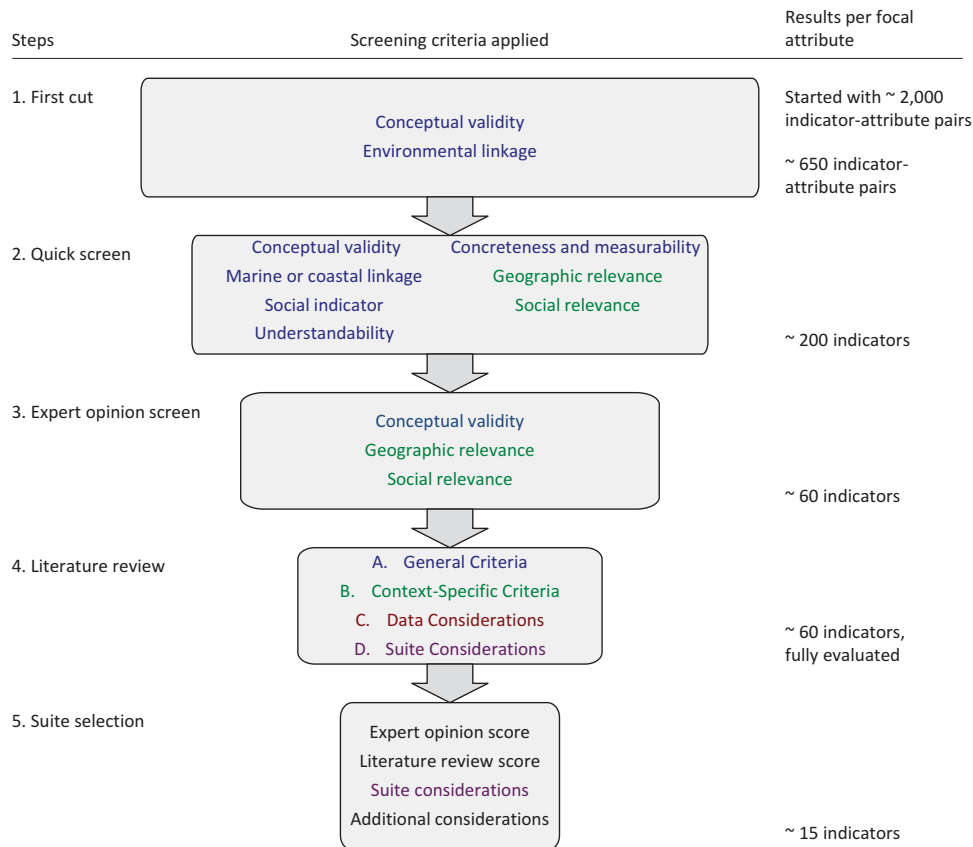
Steps

Screening criteria applied

Results per focal attribute

1. First cut

Conceptual validity
Environmental linkage

Started with ~ 2,000 indicator-attribute pairs

~ 650 indicator-attribute pairs

2. Quick screen

Conceptual validity
Marine or coastal linkage
Social indicator
Understandability

Concreteness and measurability
Geographic relevance
Social relevance

~ 200 indicators

3. Expert opinion screen

Conceptual validity
Geographic relevance
Social relevance

~ 60 indicators

4. Literature review

A. General Criteria
B. Context-Specific Criteria
C. Data Considerations
D. Suite Considerations

~ 60 indicators, fully evaluated

5. Suite selection

Expert opinion score
Literature review score
Suite considerations
Additional considerations

~ 15 indicators